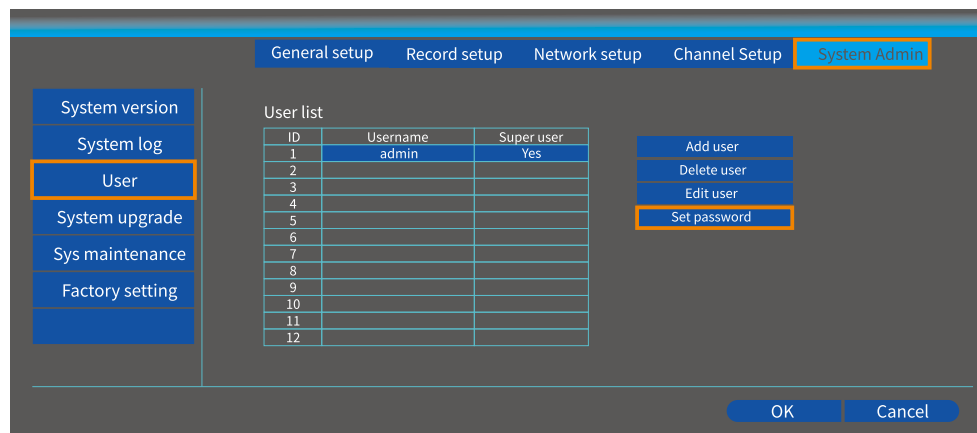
General setup Record setup Network setup Channel Setup System Admin

System version
System log
User
System upgrade
Sys maintenance
Factory setting

User list

| ID | Username | Super user |
|---|---|---|
| 1 | admin | Yes |
| 2 | | |
| 3 | | |
| 4 | | |
| 5 | | |
| 6 | | |
| 7 | | |
| 8 | | |
| 9 | | |
| 10 | | |
| 11 | | |
| 12 | | |

Add user
Delete user
Edit user
Set password

OK Cancel